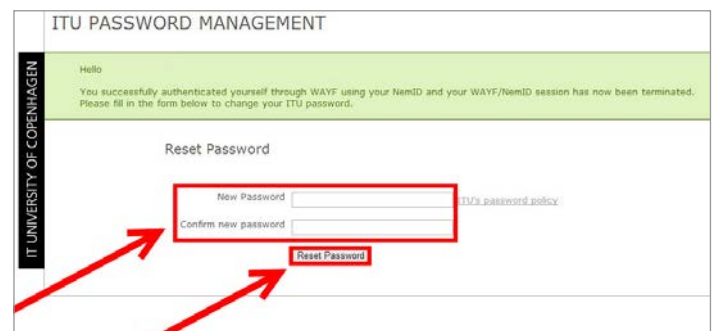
ITU PASSWORD MANAGEMENT

IT UNIVERSITY OF COPENHAGEN

Hello

You successfully authenticated yourself through WAYF using your NemID and your WAYF/NemID session has now been terminated. Please fill in the form below to change your ITU password.

Reset Password

New Password

Confirm new password

ITU's password policy

Reset Password